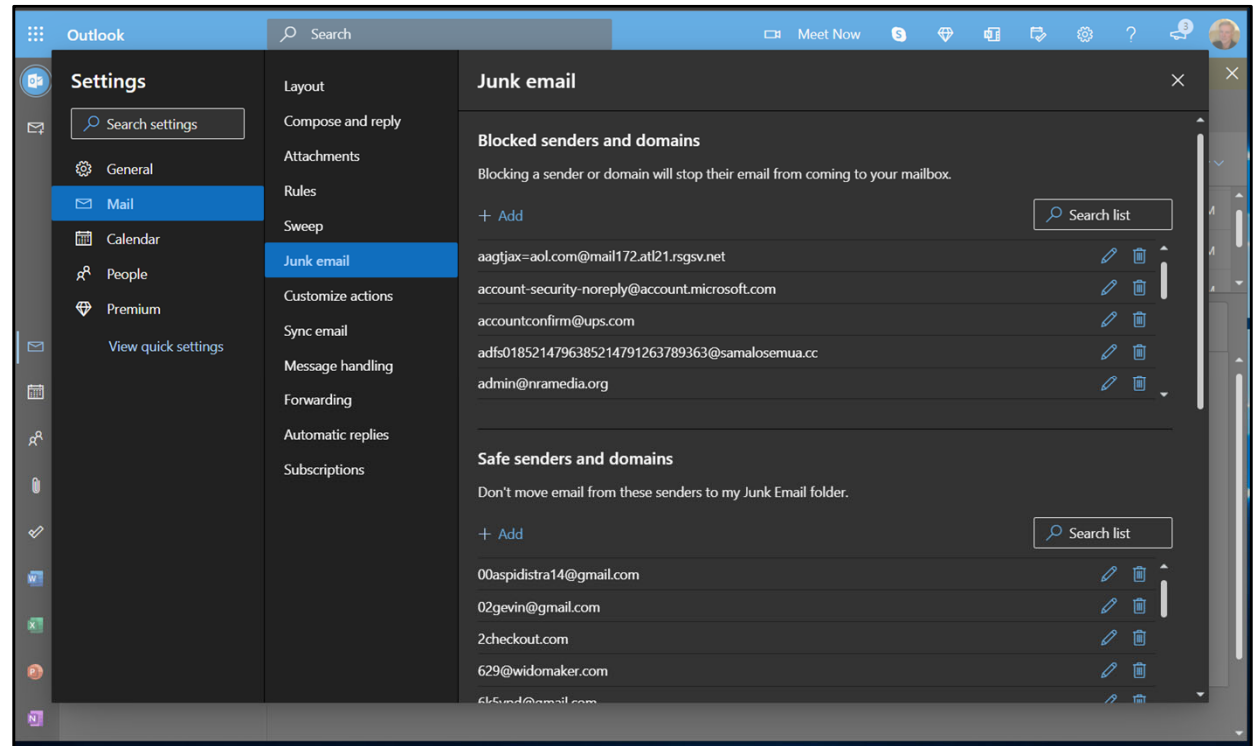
Outlook
Search
Meet Now
3

Settings
Search settings
General
Mail
Calendar
People
Premium
View quick settings

Layout
Compose and reply
Attachments
Rules
Sweep
Junk email
Customize actions
Sync email
Message handling
Forwarding
Automatic replies
Subscriptions

Junk email

Blocked senders and domains
Blocking a sender or domain will stop their email from coming to your mailbox.
+ Add
Search list
aagtjax=aol.com@mail172.atl21.rsgsv.net
account-security-noreply@account.microsoft.com
accountconfirm@ups.com
adfs018521479638521479126378936​3@samalosemua.cc
admin@nramedia.org

Safe senders and domains
Don't move email from these senders to my Junk Email folder.
+ Add
Search list
00aspidistra14@gmail.com
02gevin@gmail.com
2checkout.com
629@widomaker.com
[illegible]